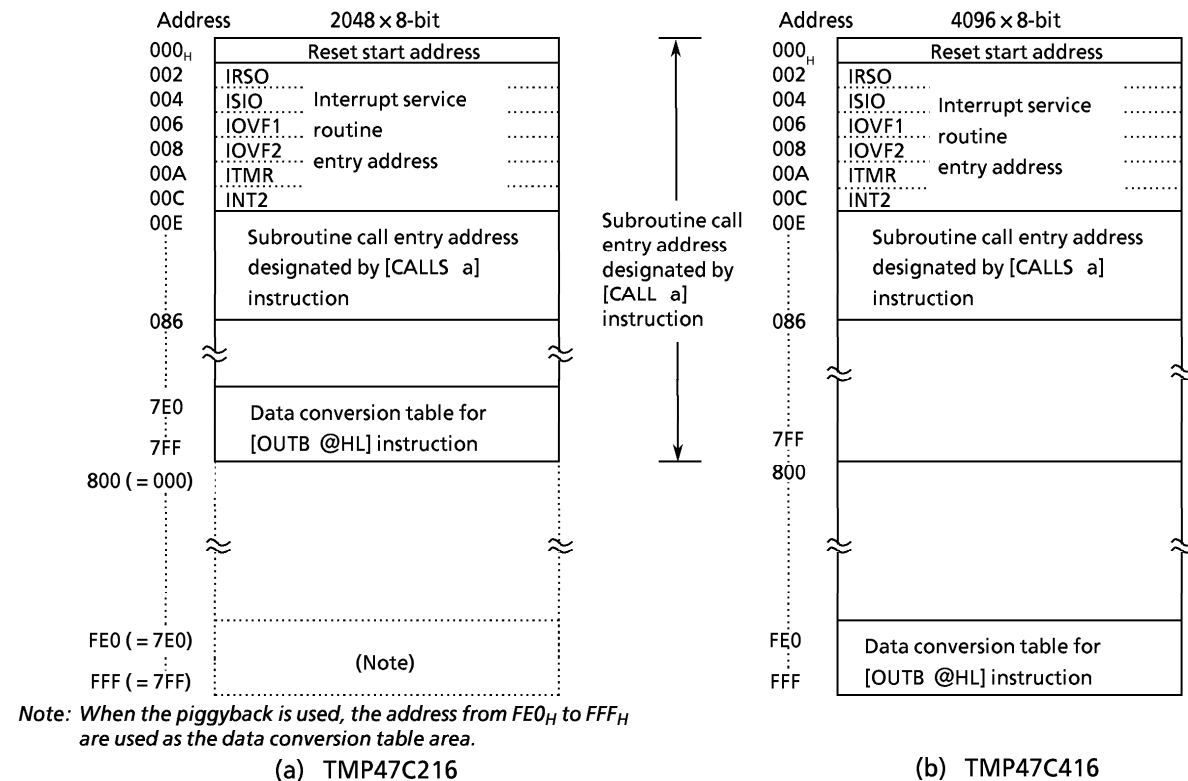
Address $2048 \times 8$-bit

$000_H$ Reset start address
002 IRSO
004 ISIO Interrupt service
006 IOVF1 routine
008 IOVF2 entry address
00A ITMR
00C INT2
00E Subroutine call entry address designated by [CALLS a] instruction
086
7E0 Data conversion table for
7FF [OUTB @HL] instruction
800 ( = 000)
FE0 ( = 7E0)
FFF ( = 7FF) (Note)

Note: When the piggyback is used, the address from $FE0_H$ to $FFF_H$ are used as the data conversion table area.

(a) TMP47C216

Subroutine call entry address designated by [CALL a] instruction

Address $4096 \times 8$-bit

$000_H$ Reset start address
002 IRSO
004 ISIO Interrupt service
006 IOVF1 routine
008 IOVF2 entry address
00A ITMR
00C INT2
00E Subroutine call entry address designated by [CALLS a] instruction
086
7FF
800
FE0 Data conversion table for
FFF [OUTB @HL] instruction

(b) TMP47C416